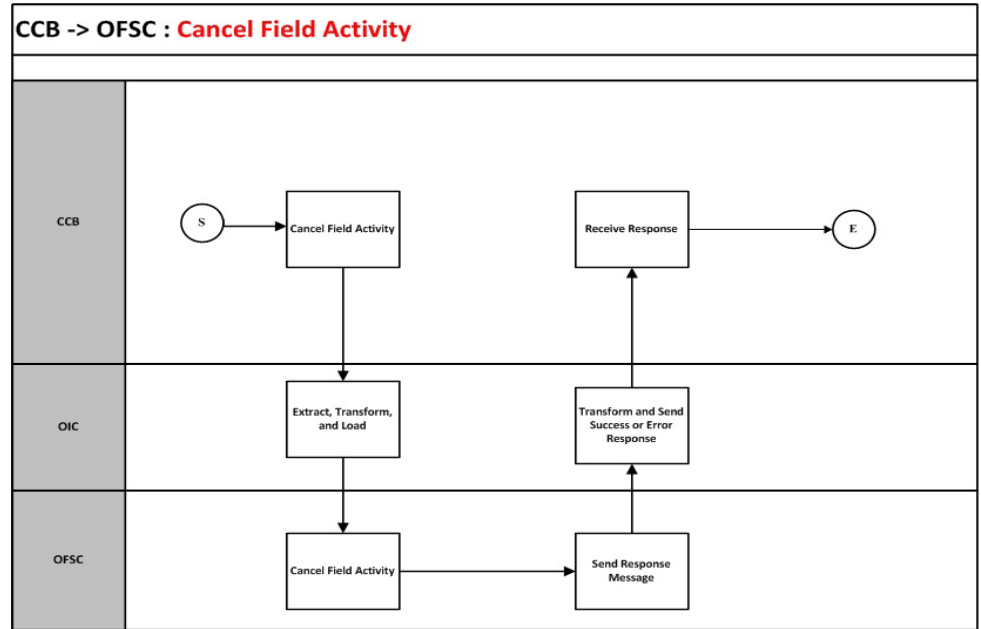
CCB -> OFSC : Cancel Field Activity

CCB

S

Cancel Field Activity

Receive Response

E

OIC

Extract, Transform, and Load

Transform and Send Success or Error Response

OFSC

Cancel Field Activity

Send Response Message